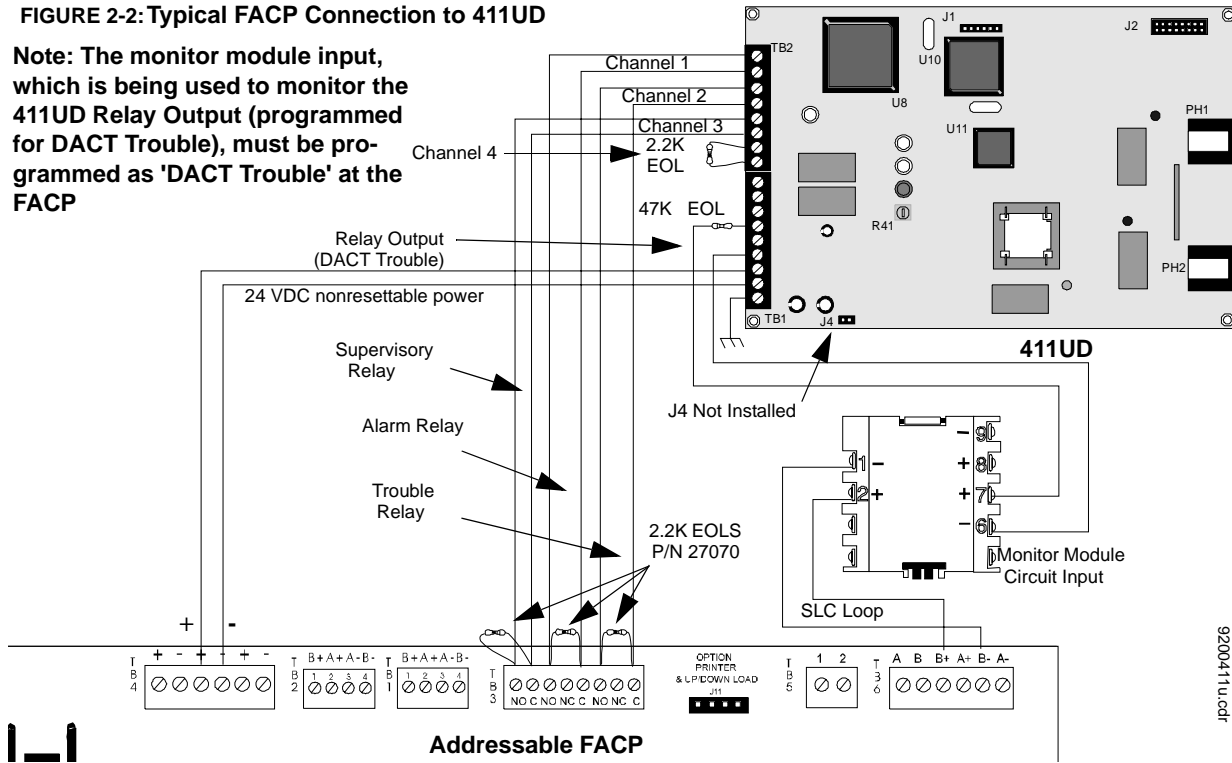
FIGURE 2-2: Typical FACP Connection to 411UD

Note: The monitor module input, which is being used to monitor the 411UD Relay Output (programmed for DACT Trouble), must be programmed as 'DACT Trouble' at the FACP

J1
J2
TB2
U10
U8
U11
PH1
Channel 1
Channel 2
Channel 3
Channel 4
2.2K EOL
47K EOL
R41
Relay Output (DACT Trouble)
PH2
24 VDC nonresettable power
TB1
J4
411UD
Supervisory Relay
J4 Not Installed
Alarm Relay
Trouble Relay
2.2K EOLS P/N 27070
1 −
2 +
− 9
+ 8
+ 7
− 6
Monitor Module Circuit Input
SLC Loop
9200411u.cdr
+
-
TB4
+ - + - + -
TB2
B+ A+ A- B-
1 2 3 4
TB1
B+ A+ A- B-
1 2 3 4
TB3
NO C NO NC C NO NC C
OPTION PRINTER & UP/DOWN LOAD
J11
TB5
1 2
TB6
A B B+ A+ B- A-
Addressable FACP